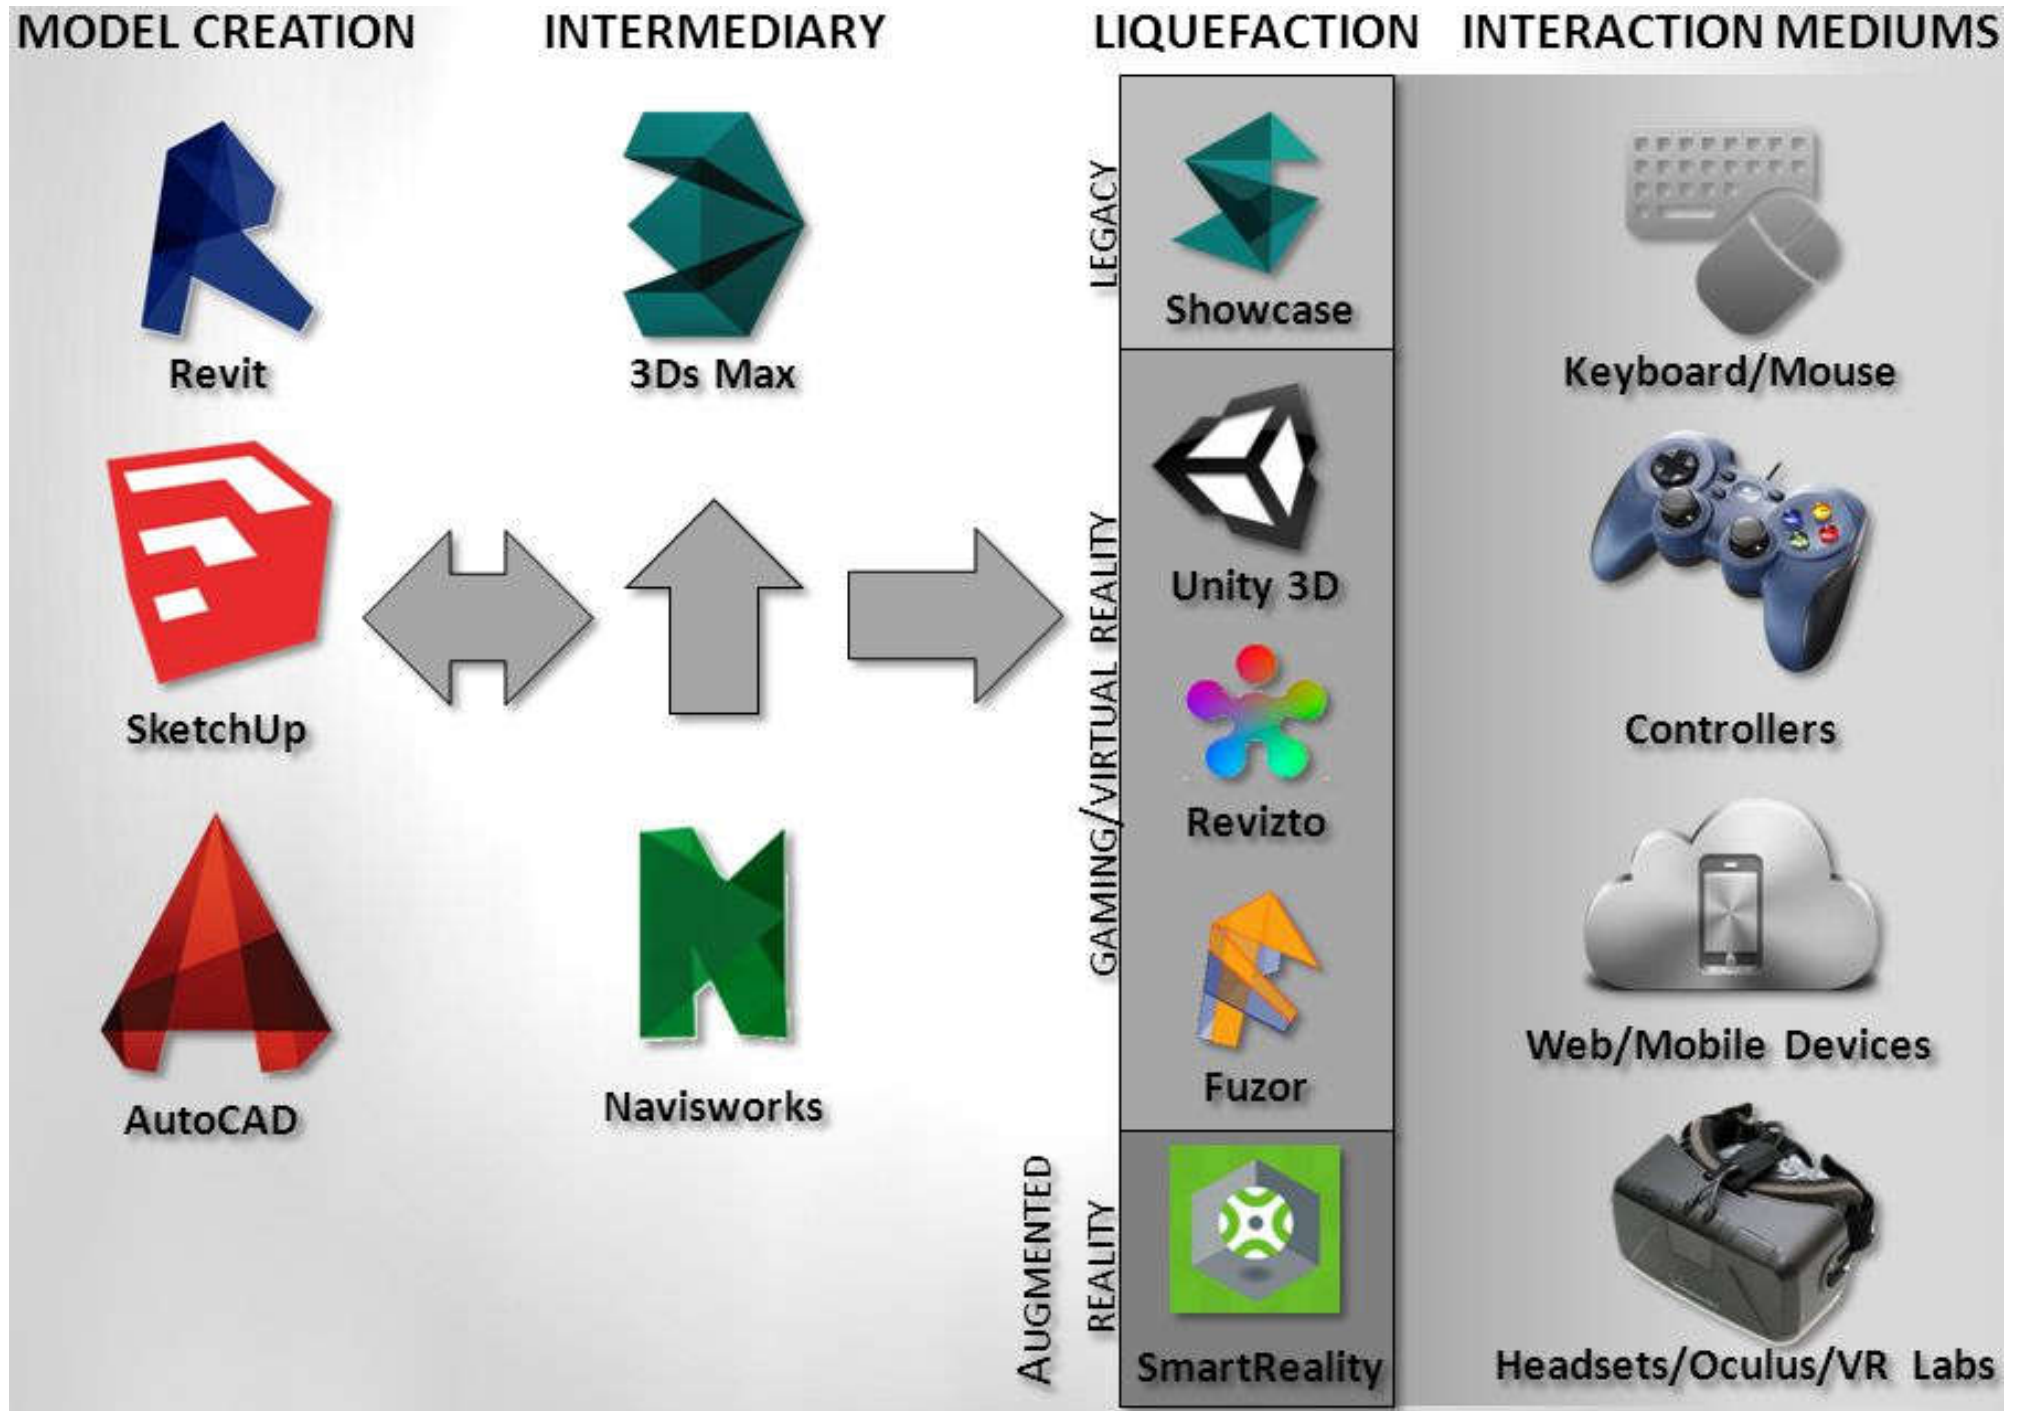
MODEL CREATION

Revit

SketchUp

AutoCAD

INTERMEDIARY

3Ds Max

Navisworks

LIQUEFACTION

LEGACY

Showcase

GAMING/VIRTUAL REALITY

Unity 3D

Revizto

Fuzor

AUGMENTED REALITY

SmartReality

INTERACTION MEDIUMS

Keyboard/Mouse

Controllers

Web/Mobile Devices

Headsets/Oculus/VR Labs